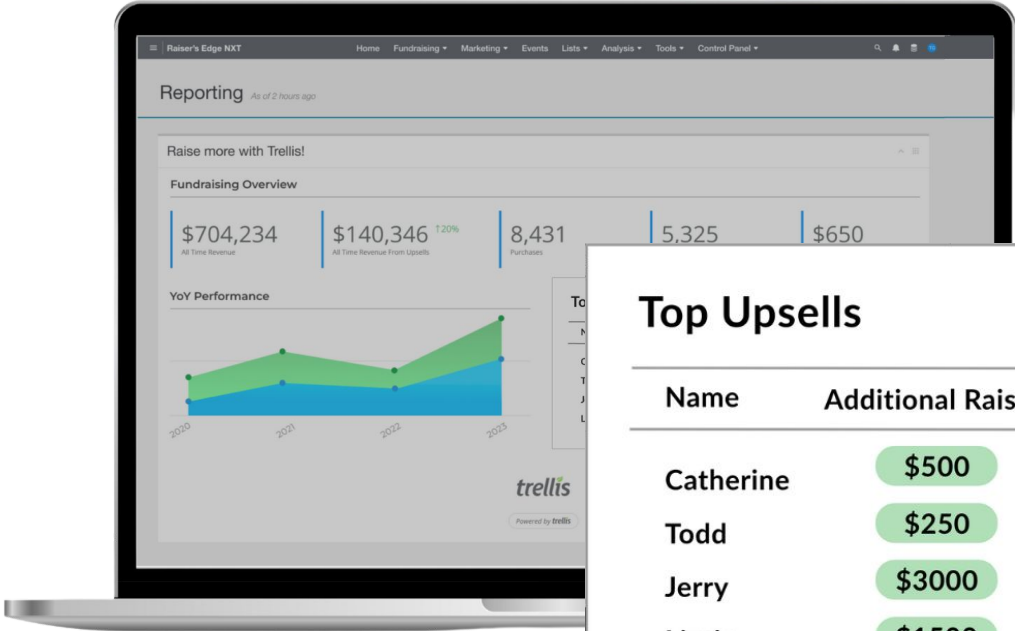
Raiser's Edge NXT Home Fundraising ▾ Marketing ▾ Events Lists ▾ Analysis ▾ Tools ▾ Control Panel ▾

Reporting As of 2 hours ago

Raise more with Trellis!

Fundraising Overview

$704,234
All Time Revenue

$140,346 ↑20%
All Time Revenue From Upsells

8,431
Purchases

5,325

$650

YoY Performance

2020 2021 2022 2023

To
N
C
T
J
L

trellis

Powered by trellis

Top Upsells

| Name | Additional Rais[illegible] |
|---|---|
| Catherine | $500 |
| Todd | $250 |
| Jerry | $3000 |
| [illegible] | $1500 |